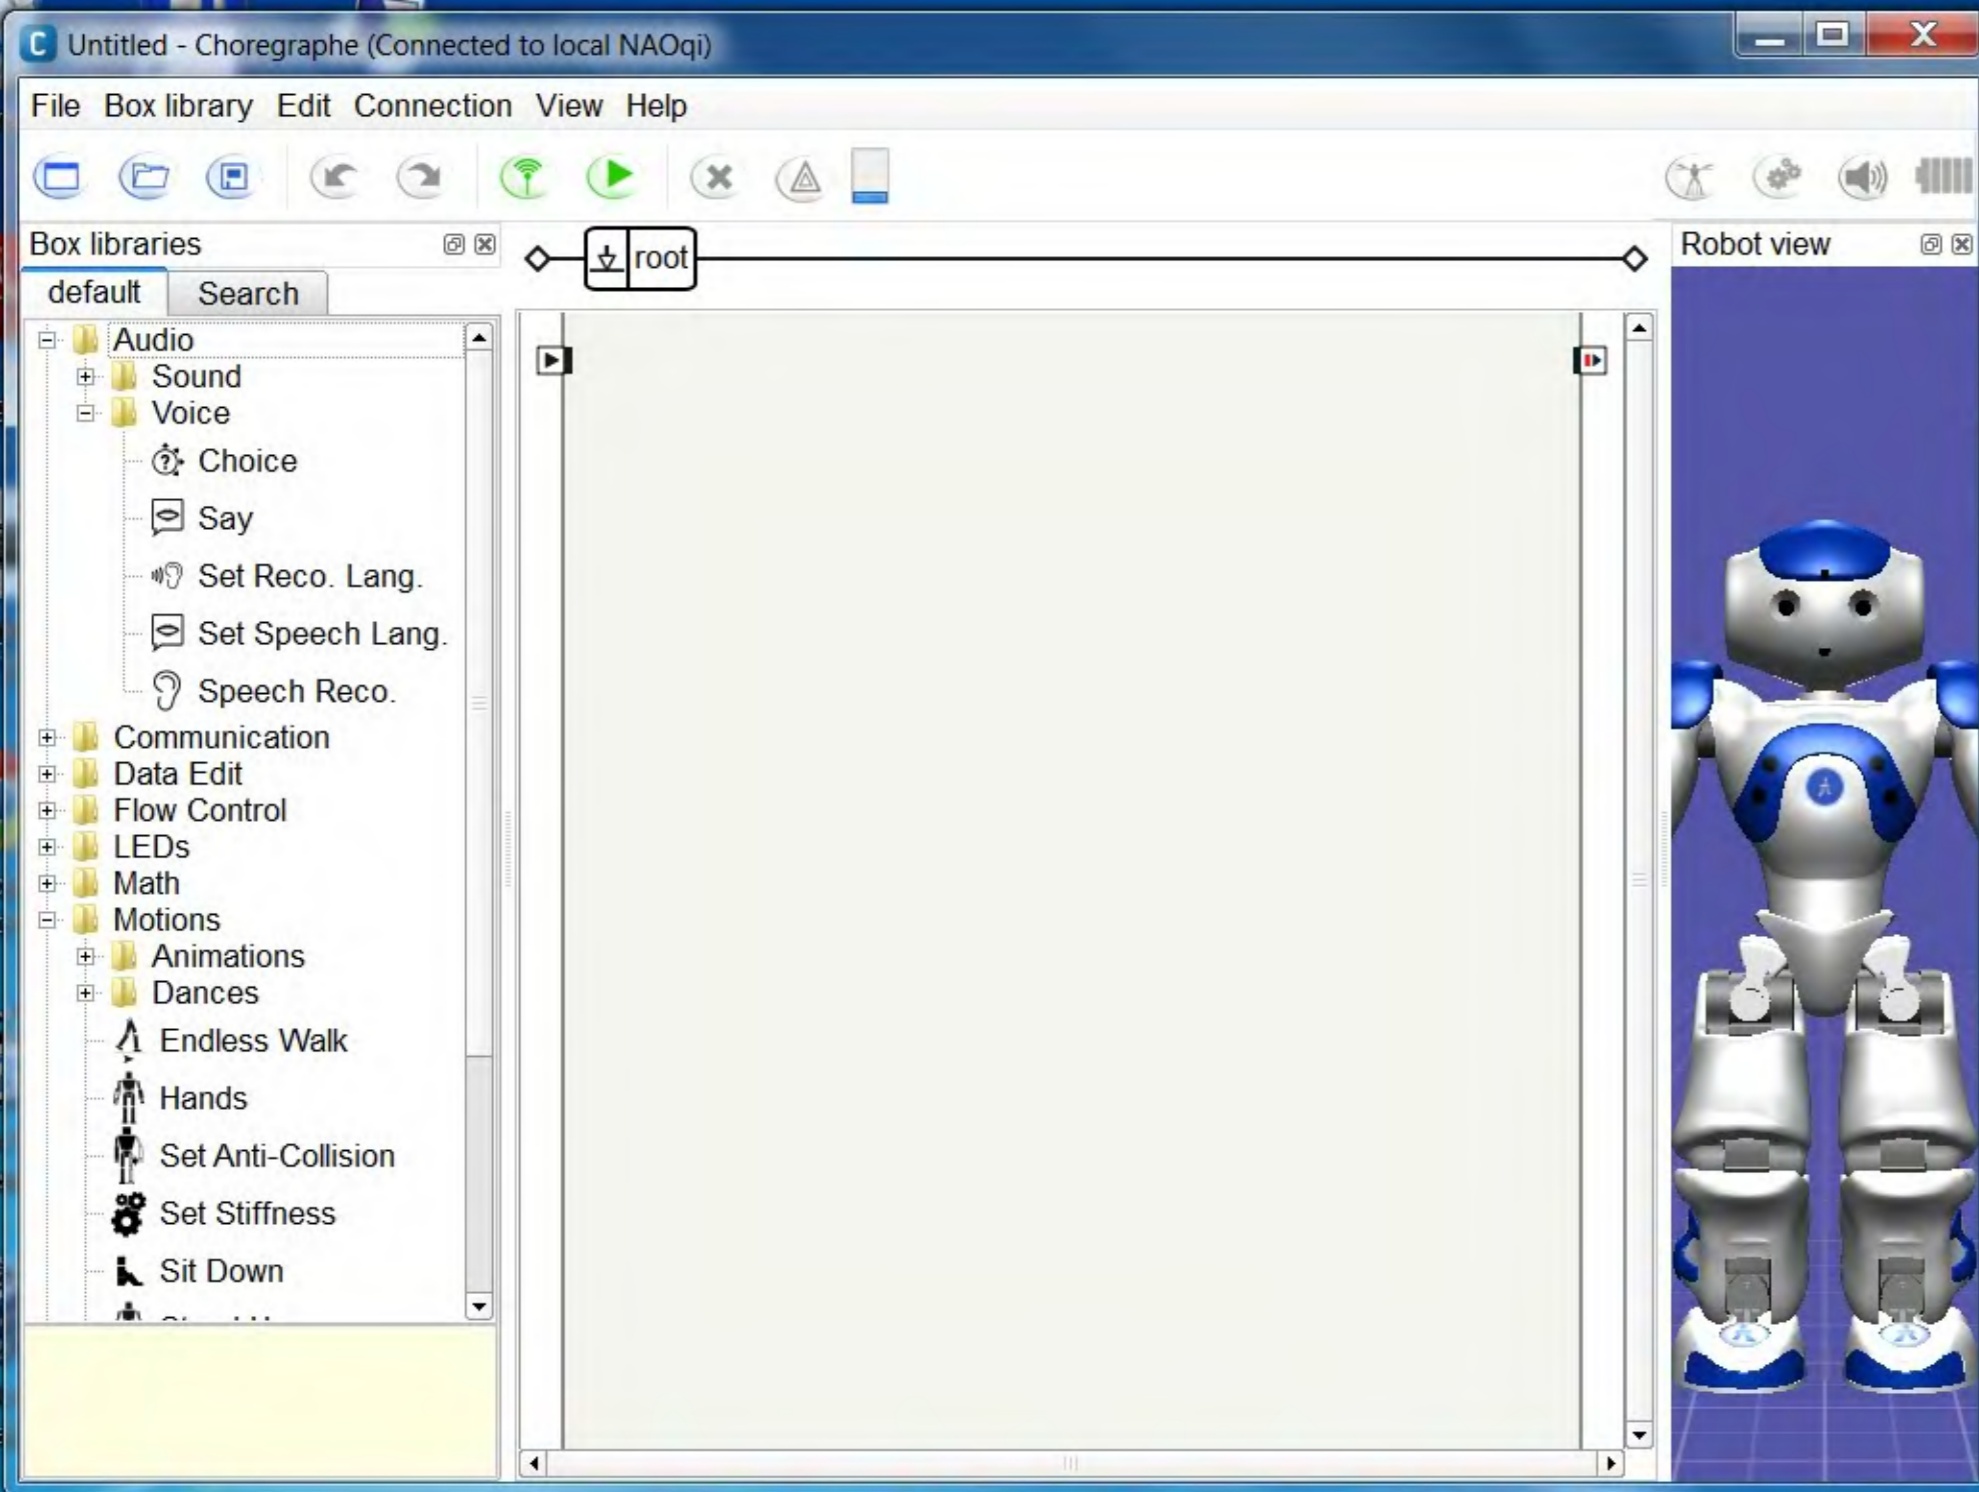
Untitled - Choregraphe (Connected to local NAOqi)

File Box library Edit Connection View Help

Box libraries

default Search

Audio
Sound
Voice
Choice
Say
Set Reco. Lang.
Set Speech Lang.
Speech Reco.
Communication
Data Edit
Flow Control
LEDs
Math
Motions
Animations
Dances
Endless Walk
Hands
Set Anti-Collision
Set Stiffness
Sit Down
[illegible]

root

Robot view